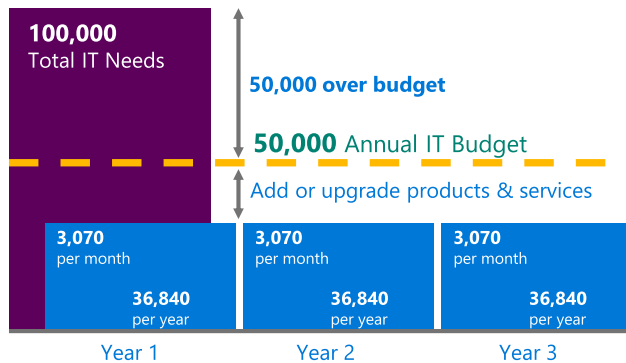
100,000
Total IT Needs

50,000 over budget

50,000 Annual IT Budget

Add or upgrade products & services

3,070
per month
36,840
per year

3,070
per month
36,840
per year

3,070
per month
36,840
per year

Year 1

Year 2

Year 3